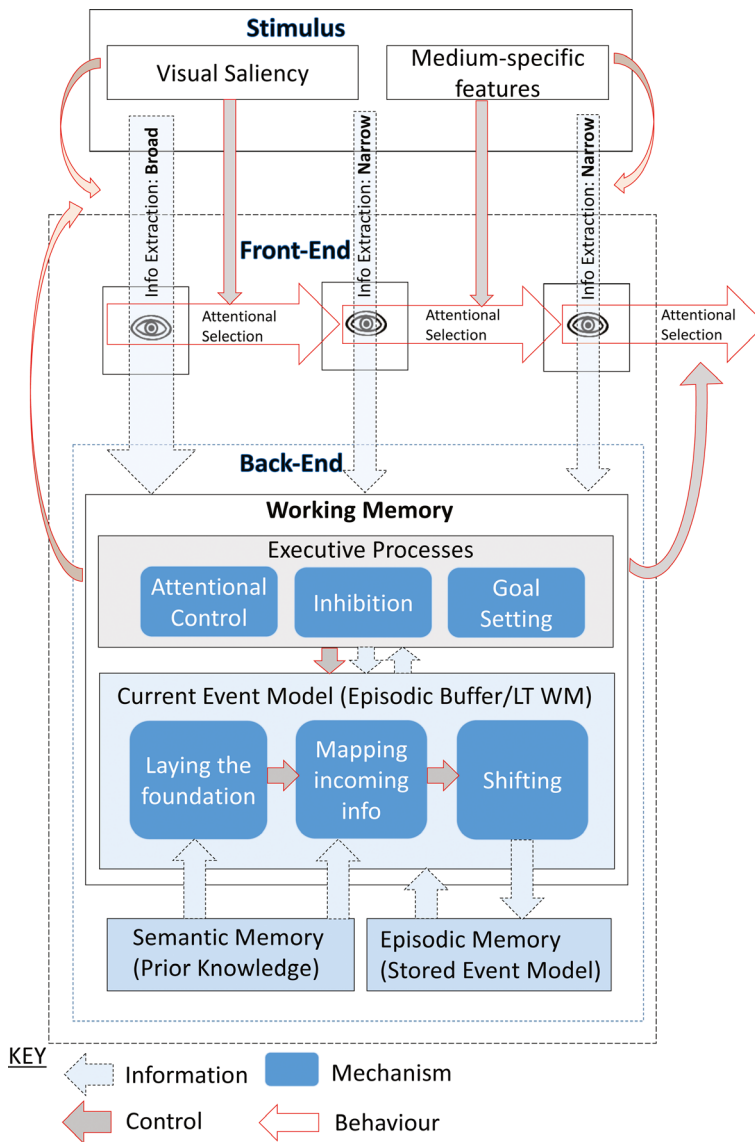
Stimulus

Visual Saliency

Medium-specific features

Info Extraction: Broad

Info Extraction: Narrow

Info Extraction: Narrow

Front-End

Attentional Selection

Attentional Selection

Attentional Selection

Back-End

Working Memory

Executive Processes

Attentional Control

Inhibition

Goal Setting

Current Event Model (Episodic Buffer/LT WM)

Laying the foundation

Mapping incoming info

Shifting

Semantic Memory (Prior Knowledge)

Episodic Memory (Stored Event Model)

KEY

Information

Mechanism

Control

Behaviour